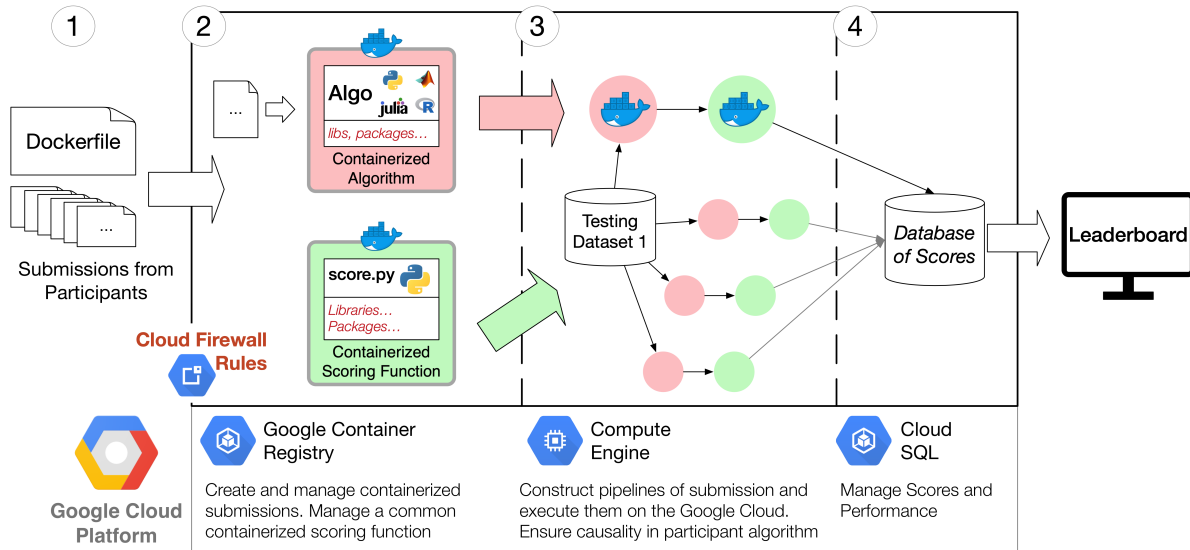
1

2

3

4

Dockerfile

...

Submissions from Participants

...

Algo

julia

R

libs, packages...

Containerized Algorithm

score.py

Libraries... Packages...

Containerized Scoring Function

Cloud Firewall Rules

Testing Dataset 1

Database of Scores

Leaderboard

Google Cloud Platform

Google Container Registry

Create and manage containerized submissions. Manage a common containerized scoring function

Compute Engine

Construct pipelines of submission and execute them on the Google Cloud. Ensure causality in participant algorithm

Cloud SQL

Manage Scores and Performance